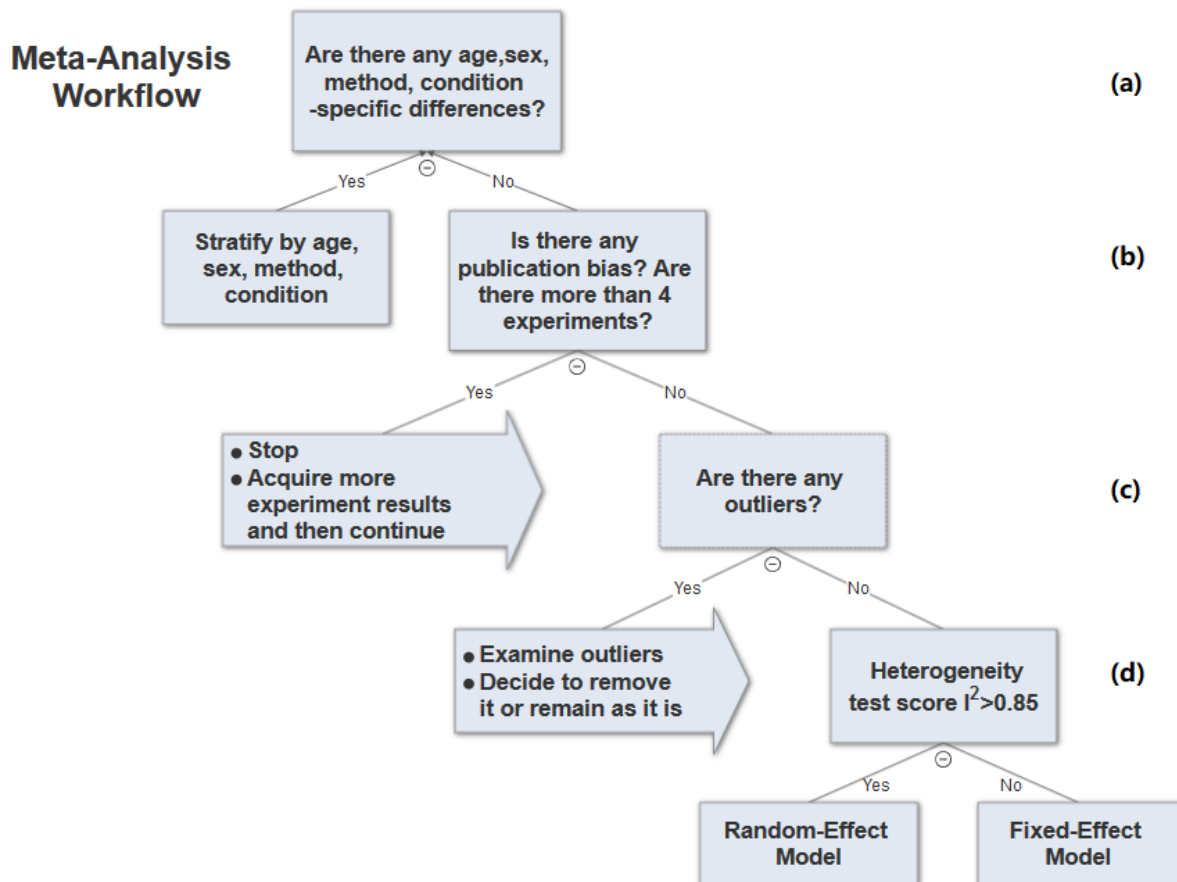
Meta-Analysis Workflow

Are there any age,sex, method, condition -specific differences?

(a)

Yes

No

Stratify by age, sex, method, condition

Is there any publication bias? Are there more than 4 experiments?

(b)

Yes

No

• Stop
• Acquire more experiment results and then continue

Are there any outliers?

(c)

Yes

No

• Examine outliers
• Decide to remove it or remain as it is

Heterogeneity test score $I^2$>0.85

(d)

Yes

No

Random-Effect Model

Fixed-Effect Model